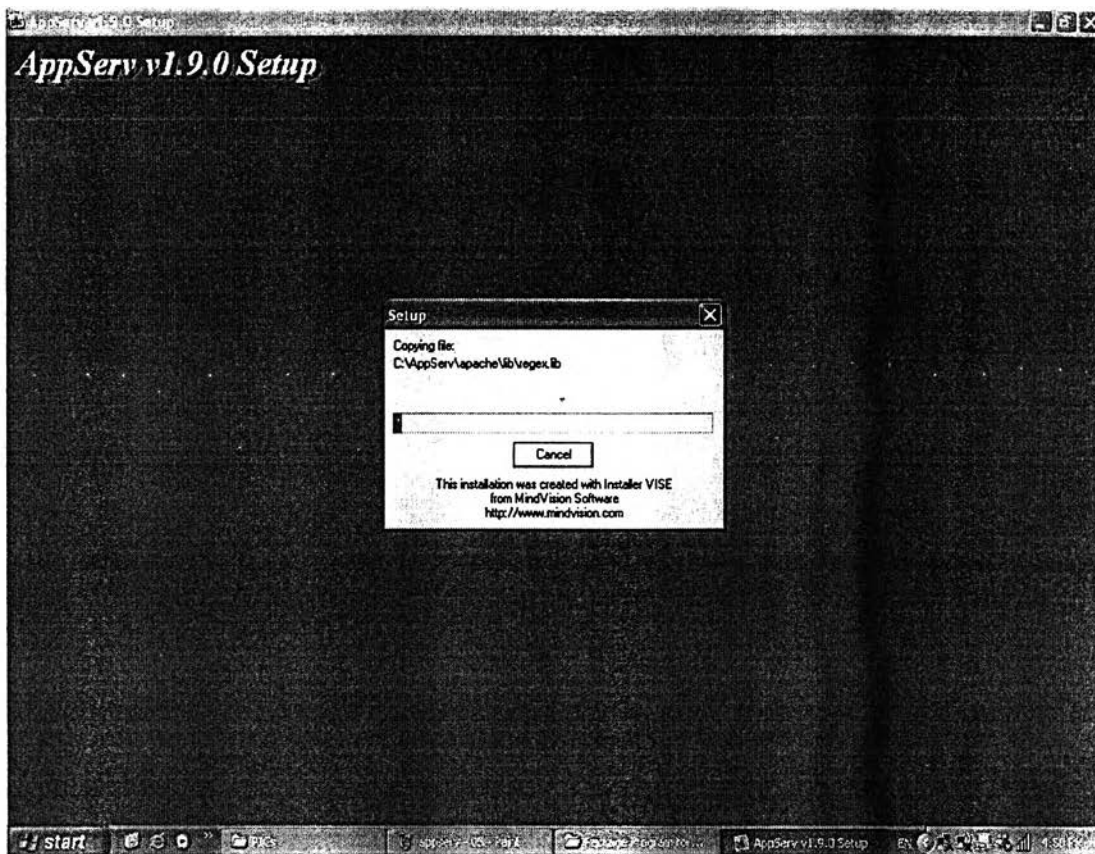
AppServ v1.9.0 Setup

AppServ v1.9.0 Setup

Setup

Copying file:
C:\AppServ\apache\lib\regex.lib

Cancel

This installation was created with Installer VISE
from MindVision Software
http://www.mindvision.com

start

Pics

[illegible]

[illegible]

AppServ v1.9.0 Setup

EN

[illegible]